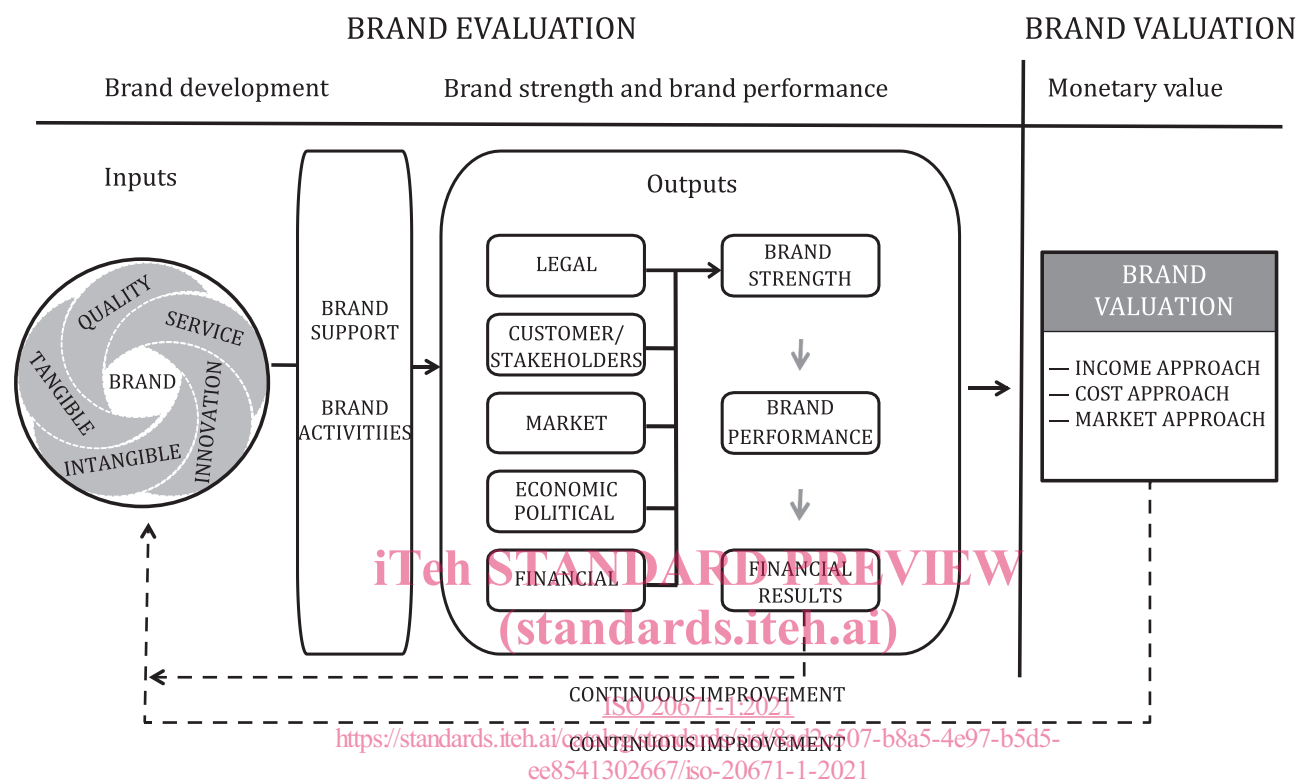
BRAND EVALUATION

BRAND VALUATION

Brand development

Brand strength and brand performance

Monetary value

Inputs

QUALITY
SERVICE
TANGIBLE
BRAND
INNOVATION
INTANGIBLE

BRAND SUPPORT

BRAND ACTIVITIIES

Outputs

LEGAL

CUSTOMER/ STAKEHOLDERS

MARKET

ECONOMIC POLITICAL

FINANCIAL

BRAND STRENGTH

BRAND PERFORMANCE

FINANCIAL RESULTS

BRAND VALUATION

— INCOME APPROACH
— COST APPROACH
— MARKET APPROACH

iTeh STANDARD PREVIEW
(standards.iteh.ai)

CONTINUOUS IMPROVEMENT

ISO 20671-1:2021

https://standards.iteh.ai/catalog/standards/sist/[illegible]507-b8a5-4e97-b5d5-ee8541302667/iso-20671-1-2021

CONTINUOUS IMPROVEMENT